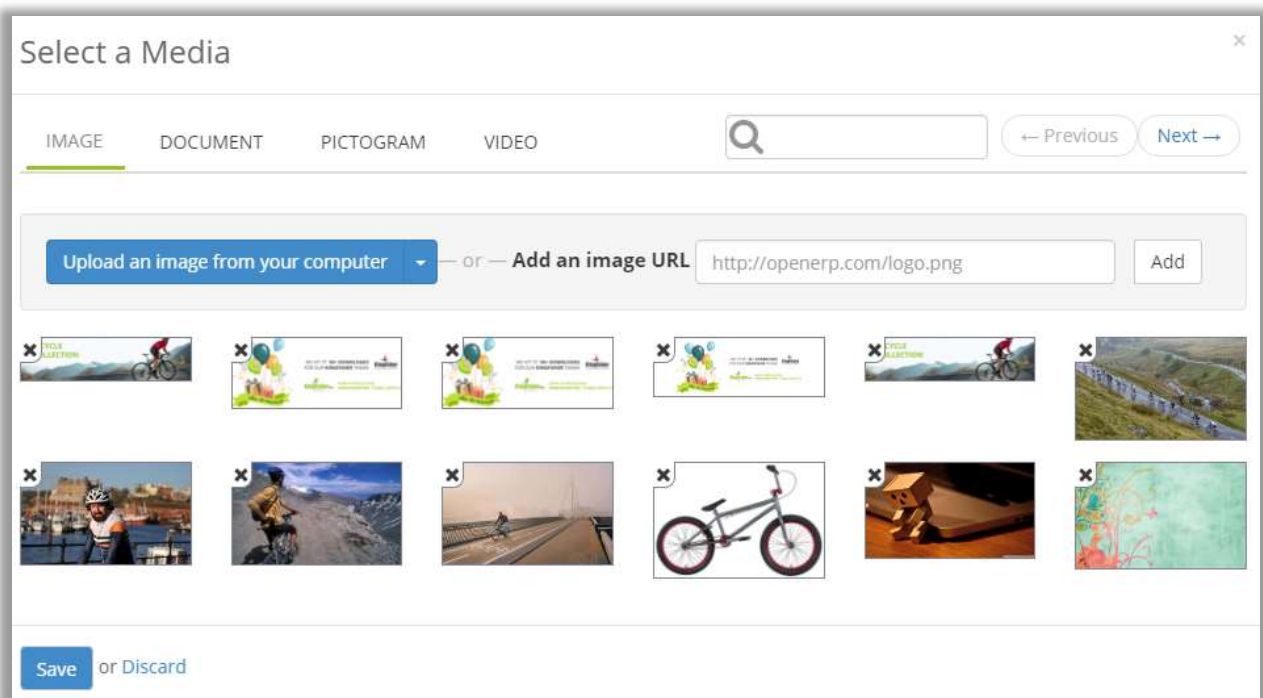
Select a Media

×

IMAGE DOCUMENT PICTOGRAM VIDEO

← Previous Next →

Upload an image from your computer — or — Add an image URL http://openerp.com/logo.png Add

CYCLE COLLECTION

CYCLE COLLECTION

Save or Discard